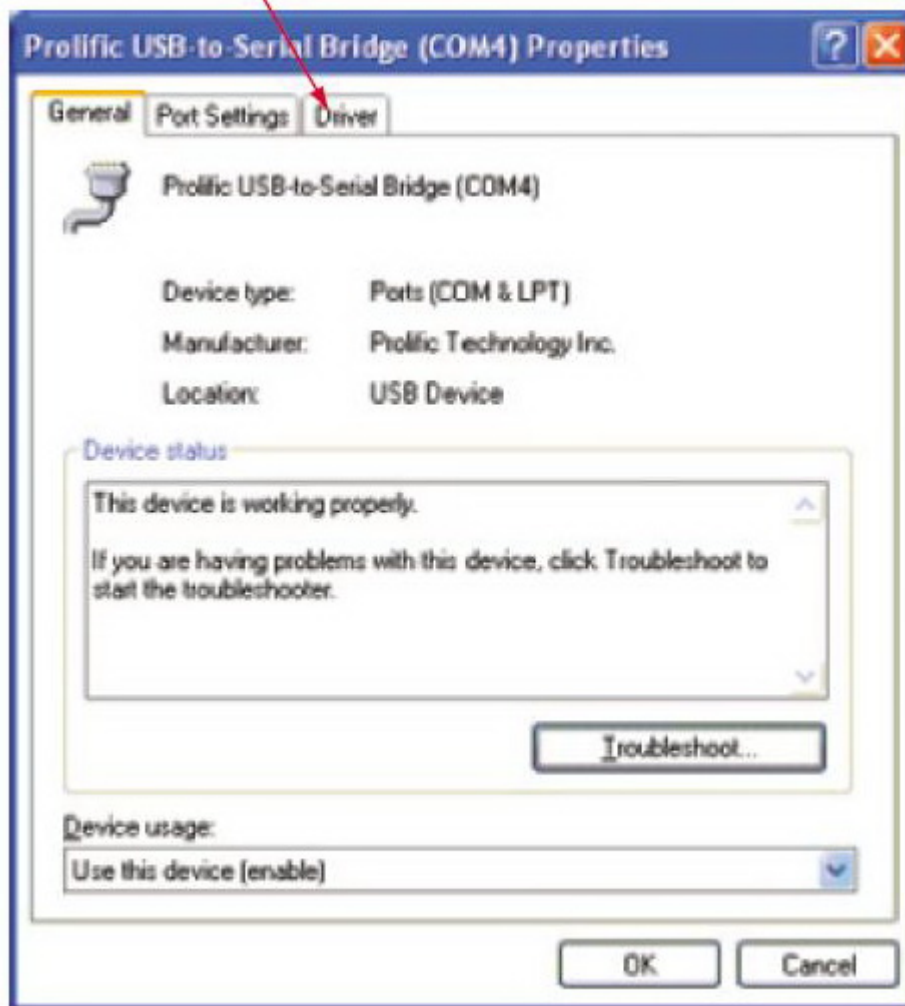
Prolific USB-to-Serial Bridge (COM4) Properties

?

General

Port Settings

Driver

Prolific USB-to-Serial Bridge (COM4)

Device type: Ports (COM & LPT)

Manufacturer: Prolific Technology Inc.

Location: USB Device

Device status

This device is working properly.

If you are having problems with this device, click Troubleshoot to start the troubleshooter.

Troubleshoot...

Device usage:

Use this device (enable)

OK

Cancel